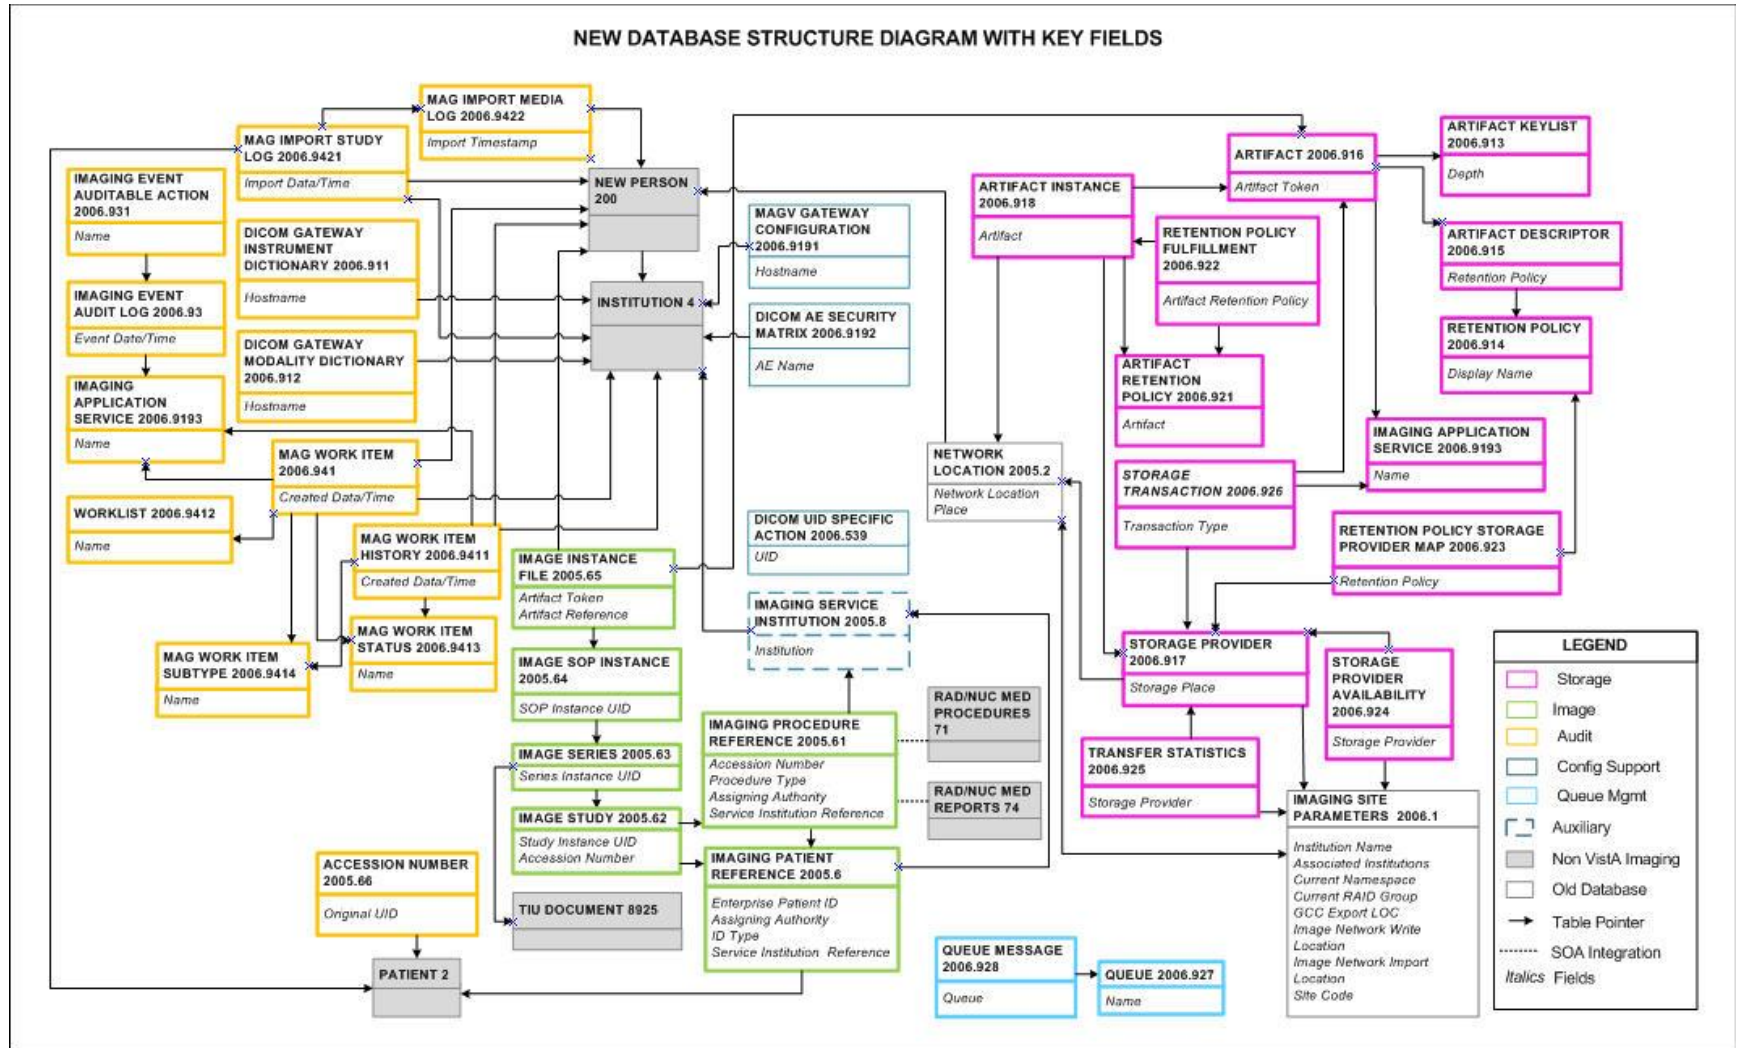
NEW DATABASE STRUCTURE DIAGRAM WITH KEY FIELDS

MAG IMPORT MEDIA LOG 2006.9422
Import Timestamp

MAG IMPORT STUDY LOG 2006.9421
Import Data/Time

IMAGING EVENT AUDITABLE ACTION 2006.931
Name

NEW PERSON 200

DICOM GATEWAY INSTRUMENT DICTIONARY 2006.911
Hostname

IMAGING EVENT AUDIT LOG 2006.93
Event Date/Time

INSTITUTION 4

MAGV GATEWAY CONFIGURATION 2006.9191
Hostname

DICOM AE SECURITY MATRIX 2006.9192
AE Name

DICOM GATEWAY MODALITY DICTIONARY 2006.912
Hostname

IMAGING APPLICATION SERVICE 2006.9193
Name

MAG WORK ITEM 2006.941
Created Data/Time

WORKLIST 2006.9412
Name

MAG WORK ITEM HISTORY 2006.9411
Created Data/Time

MAG WORK ITEM STATUS 2006.9413
Name

MAG WORK ITEM SUBTYPE 2006.9414
Name

IMAGE INSTANCE FILE 2005.65
Artifact Token
Artifact Reference

DICOM UID SPECIFIC ACTION 2006.539
UID

IMAGING SERVICE INSTITUTION 2005.8
Institution

IMAGE SOP INSTANCE 2005.64
SOP Instance UID

IMAGE SERIES 2005.63
Series Instance UID

IMAGING PROCEDURE REFERENCE 2005.61
Accession Number
Procedure Type
Assigning Authority
Service Institution Reference

RAD/NUC MED PROCEDURES 71

RAD/NUC MED REPORTS 74

IMAGE STUDY 2005.62
Study Instance UID
Accession Number

IMAGING PATIENT REFERENCE 2005.6
Enterprise Patient ID
Assigning Authority
ID Type
Service Institution Reference

ACCESSION NUMBER 2005.66
Original UID

TIU DOCUMENT 8925

PATIENT 2

ARTIFACT INSTANCE 2006.918
Artifact

ARTIFACT 2006.916
Artifact Token

ARTIFACT KEYLIST 2006.913
Depth

ARTIFACT DESCRIPTOR 2006.915
Retention Policy

RETENTION POLICY FULFILLMENT 2006.922
Artifact Retention Policy

RETENTION POLICY 2006.914
Display Name

ARTIFACT RETENTION POLICY 2006.921
Artifact

NETWORK LOCATION 2005.2
Network Location
Place

STORAGE TRANSACTION 2006.926
Transaction Type

IMAGING APPLICATION SERVICE 2006.9193
Name

RETENTION POLICY STORAGE PROVIDER MAP 2006.923
Retention Policy

STORAGE PROVIDER 2006.917
Storage Place

STORAGE PROVIDER AVAILABILITY 2006.924
Storage Provider

TRANSFER STATISTICS 2006.925
Storage Provider

IMAGING SITE PARAMETERS 2006.1
Institution Name
Associated Institutions
Current Namespace
Current RAID Group
GCC Export LOC
Image Network Write Location
Image Network Import Location
Site Code

QUEUE MESSAGE 2006.928
Queue

QUEUE 2006.927
Name

LEGEND
Storage
Image
Audit
Config Support
Queue Mgmt
Auxiliary
Non VistA Imaging
Old Database
Table Pointer
SOA Integration
Italics Fields